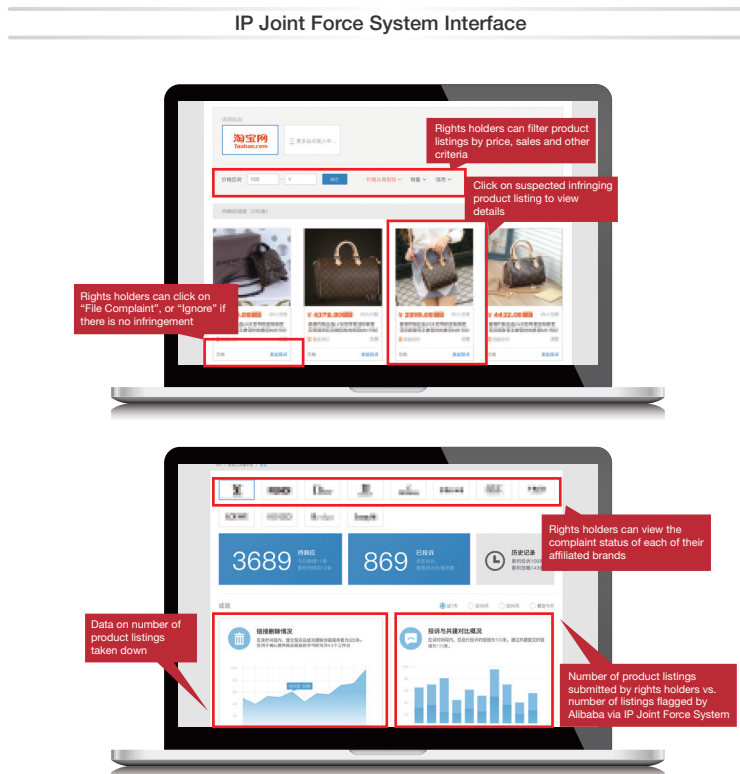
IP Joint Force System Interface

淘宝网
Taobao.com

Rights holders can filter product listings by price, sales and other criteria

价格区间 100 - 1

Click on suspected infringing product listing to view details

Rights holders can click on "File Complaint", or "Ignore" if there is no infringement

3689

869

历史记录

Rights holders can view the complaint status of each of their affiliated brands

Data on number of product listings taken down

链接删除情况

投诉与共建对比概况

Number of product listings submitted by rights holders vs. number of listings flagged by Alibaba via IP Joint Force System